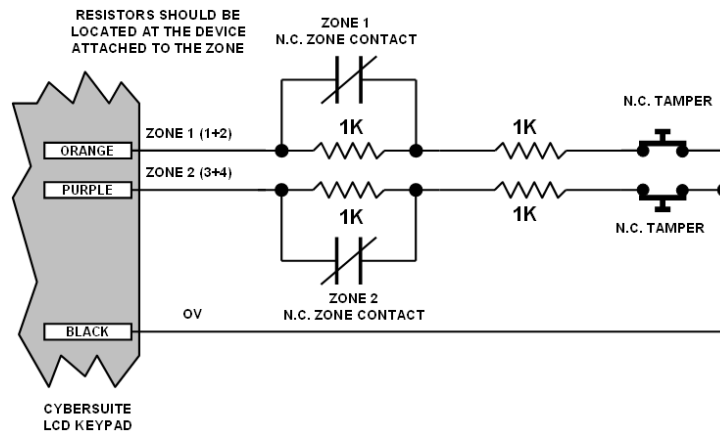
RESISTORS SHOULD BE LOCATED AT THE DEVICE ATTACHED TO THE ZONE

ZONE 1
N.C. ZONE CONTACT

1K

1K

N.C. TAMPER

ORANGE

ZONE 1 (1+2)

PURPLE

ZONE 2 (3+4)

1K

1K

N.C. TAMPER

ZONE 2
N.C. ZONE CONTACT

BLACK

OV

CYBERSUITE
LCD KEYPAD